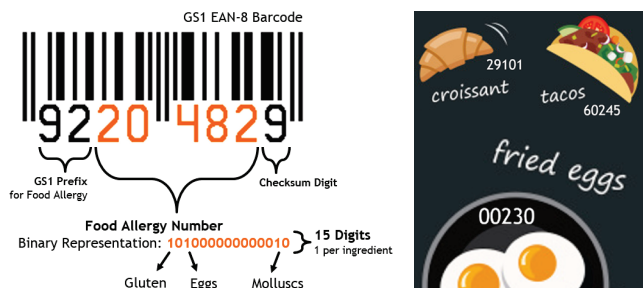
GS1 EAN-8 Barcode

92 20 482 9

GS1 Prefix for Food Allergy

Checksum Digit

Food Allergy Number
Binary Representation: 101000000000010

15 Digits
1 per ingredient

Gluten Eggs Molluscs

29101
croissant

tacos
60245

fried eggs

00230